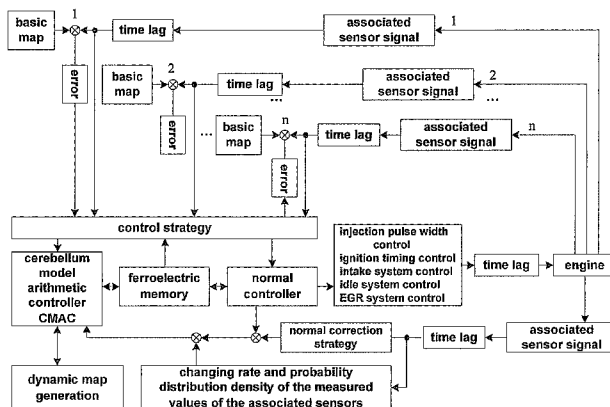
basic map
1
time lag
associated sensor signal
1
error
basic map
2
time lag
associated sensor signal
2
...
...
error
...
basic map
n
time lag
associated sensor signal
n
error
control strategy
cerebellum model arithmetic controller CMAC
ferroelectric memory
normal controller
injection pulse width control
ignition timing control
intake system control
idle system control
EGR system control
time lag
engine
normal correction strategy
time lag
associated sensor signal
dynamic map generation
changing rate and probability distribution density of the measured values of the associated sensors